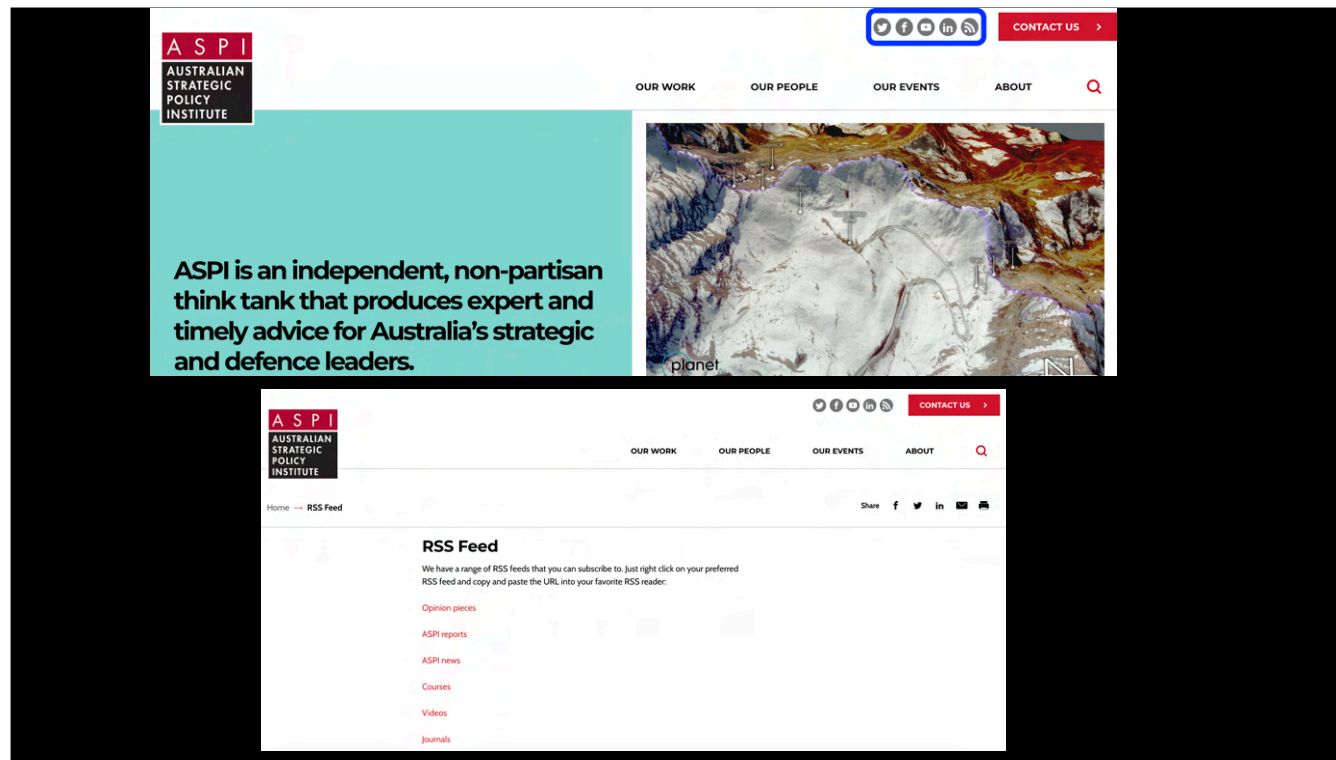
ASPI
AUSTRALIAN STRATEGIC POLICY INSTITUTE

CONTACT US

OUR WORK OUR PEOPLE OUR EVENTS ABOUT

ASPI is an independent, non-partisan think tank that produces expert and timely advice for Australia's strategic and defence leaders.

planet

ASPI
AUSTRALIAN STRATEGIC POLICY INSTITUTE

CONTACT US

OUR WORK OUR PEOPLE OUR EVENTS ABOUT

Home → RSS Feed

Share

RSS Feed

We have a range of RSS feeds that you can subscribe to. Just right click on your preferred RSS feed and copy and paste the URL into your favorite RSS reader:

Opinion pieces

ASPI reports

ASPI news

Courses

Videos

Journals